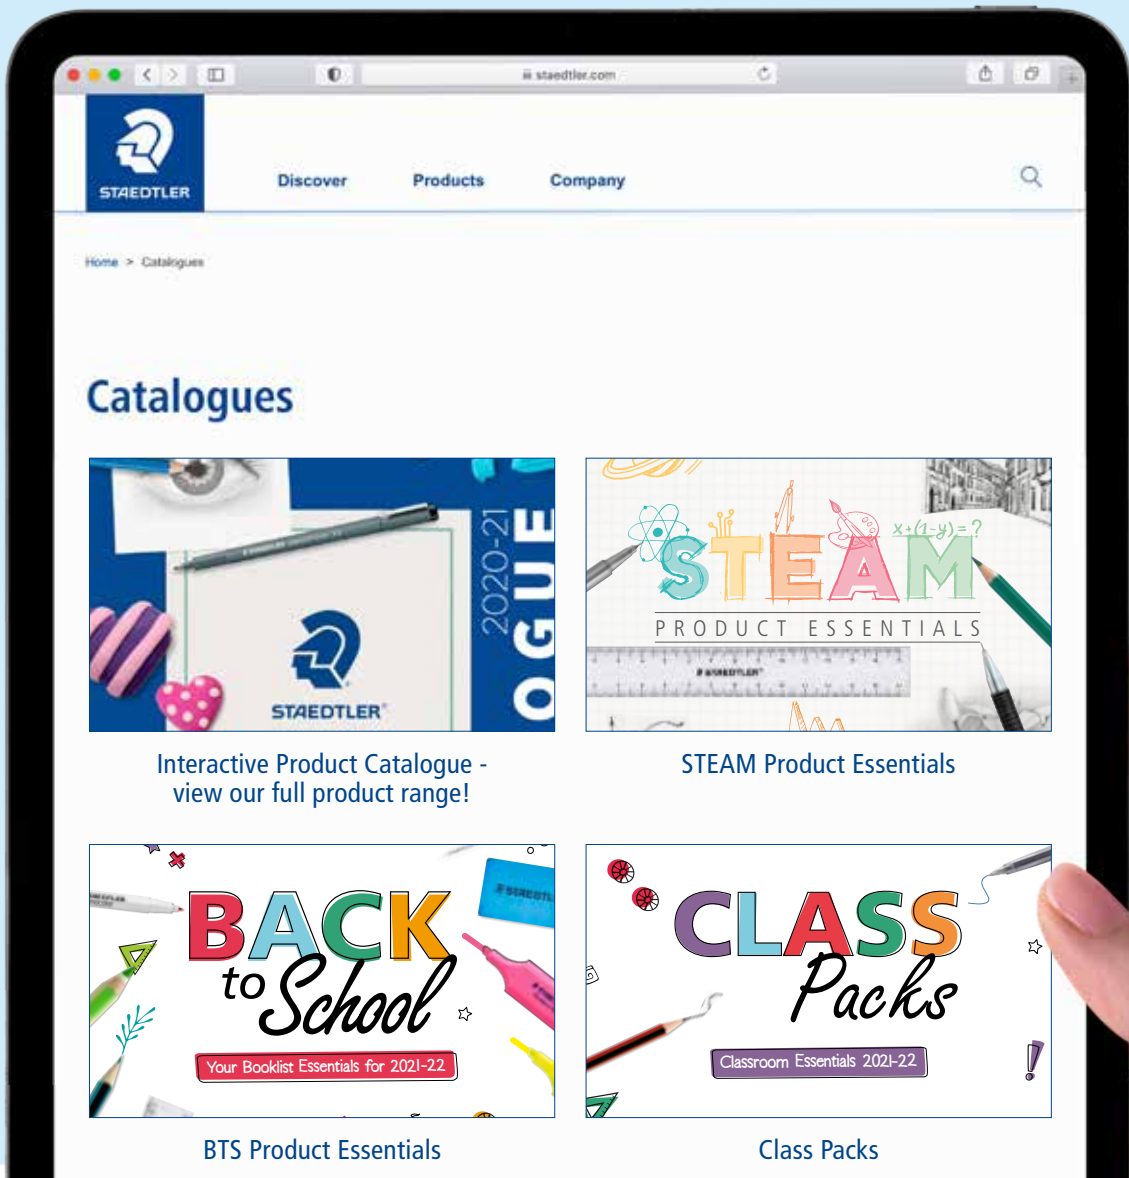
staedtler.com

STAEDTLER

Discover Products Company

Home > Catalogues

Catalogues

2020-21
OGUE
STAEDTLER

Interactive Product Catalogue - view our full product range!

$x+(1-y)=?$
STEAM
PRODUCT ESSENTIALS
STAEDTLER

STEAM Product Essentials

BACK to School
Your Booklist Essentials for 2021-22
STAEDTLER

BTS Product Essentials

CLASS Packs
Classroom Essentials 2021-22

Class Packs